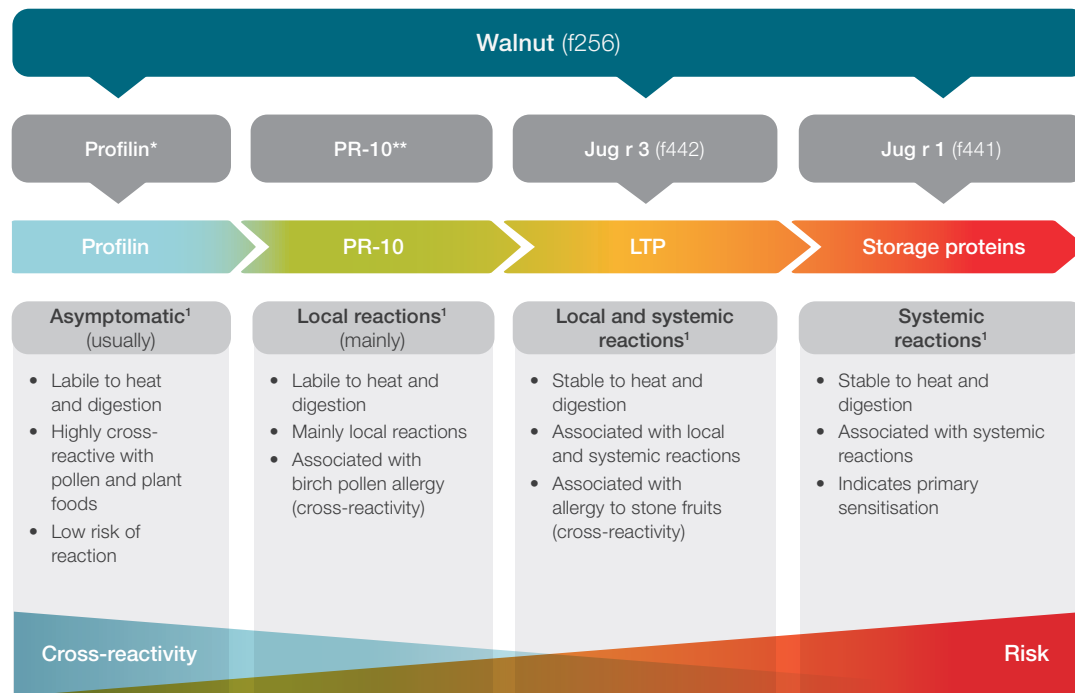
Walnut (f256)

Profilin*

PR-10**

Jug r 3 (f442)

Jug r 1 (f441)

Profilin

PR-10

LTP

Storage proteins

Asymptomatic$^1$ (usually)

- Labile to heat and digestion
- Highly cross-reactive with pollen and plant foods
- Low risk of reaction

Local reactions$^1$ (mainly)

- Labile to heat and digestion
- Mainly local reactions
- Associated with birch pollen allergy (cross-reactivity)

Local and systemic reactions$^1$

- Stable to heat and digestion
- Associated with local and systemic reactions
- Associated with allergy to stone fruits (cross-reactivity)

Systemic reactions$^1$

- Stable to heat and digestion
- Associated with systemic reactions
- Indicates primary sensitisation

Cross-reactivity

Risk